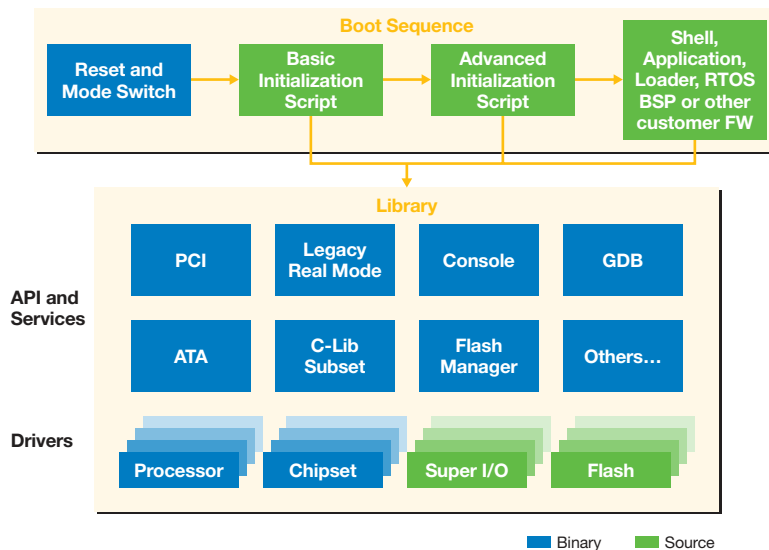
Boot Sequence

Reset and Mode Switch

Basic Initialization Script

Advanced Initialization Script

Shell, Application, Loader, RTOS BSP or other customer FW

Library

PCI

Legacy Real Mode

Console

GDB

API and Services

ATA

C-Lib Subset

Flash Manager

Others…

Drivers

Processor

Chipset

Super I/O

Flash

Binary

Source